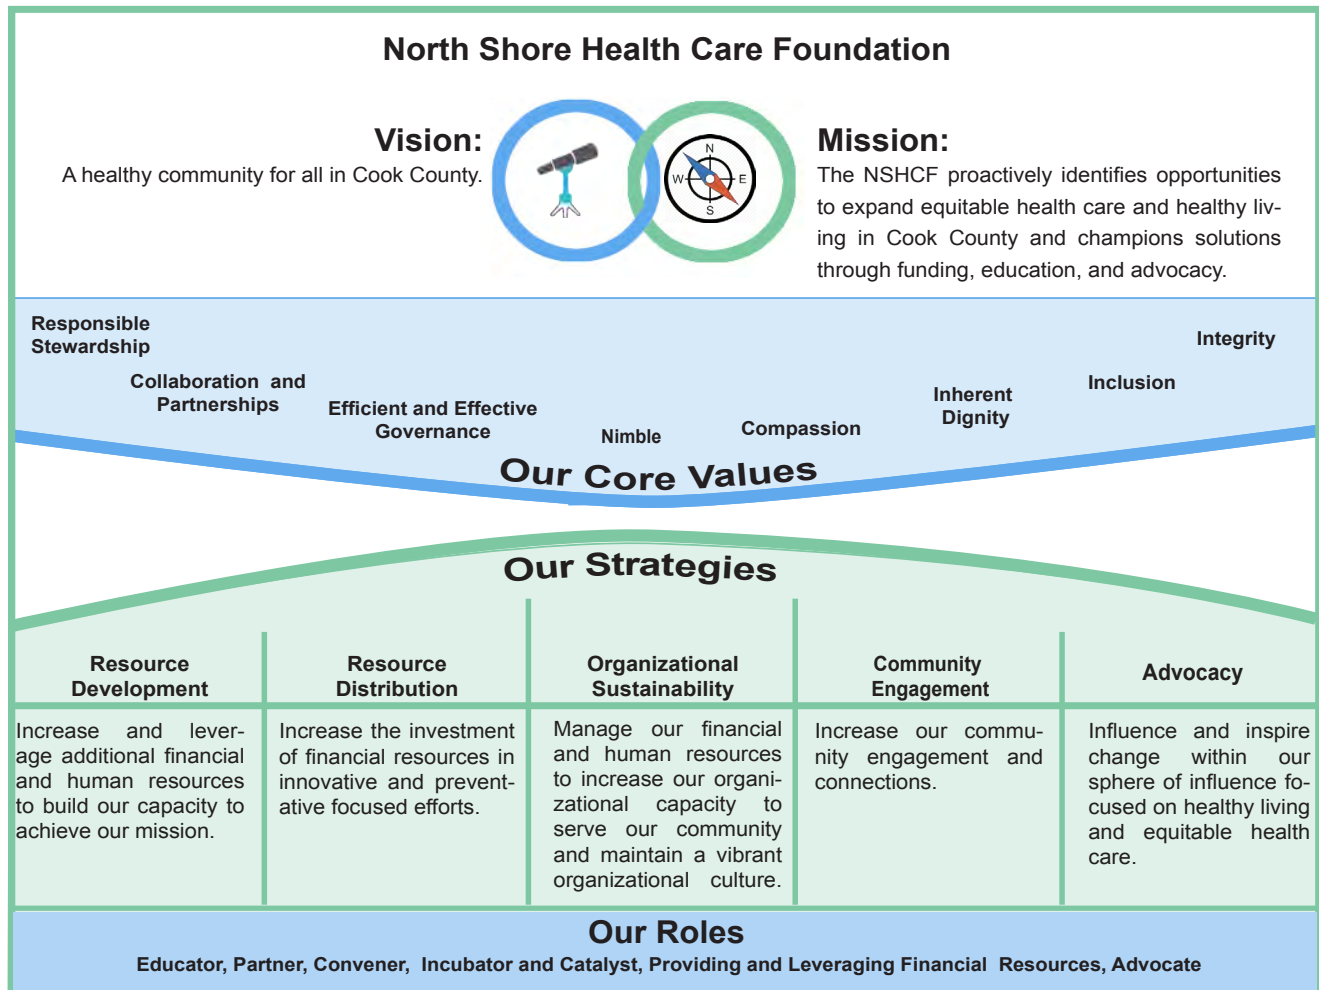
North Shore Health Care Foundation

Vision:
A healthy community for all in Cook County.

N
W
E
S

Mission:
The NSHCF proactively identifies opportunities to expand equitable health care and healthy living in Cook County and champions solutions through funding, education, and advocacy.

Responsible Stewardship

Collaboration and Partnerships

Efficient and Effective Governance

Nimble

Compassion

Inherent Dignity

Inclusion

Integrity

Our Core Values

Our Strategies

| Resource Development | Resource Distribution | Organizational Sustainability | Community Engagement | Advocacy |
|---|---|---|---|---|
| Increase and leverage additional financial and human resources to build our capacity to achieve our mission. | Increase the investment of financial resources in innovative and preventative focused efforts. | Manage our financial and human resources to increase our organizational capacity to serve our community and maintain a vibrant organizational culture. | Increase our community engagement and connections. | Influence and inspire change within our sphere of influence focused on healthy living and equitable health care. |

Our Roles
Educator, Partner, Convener, Incubator and Catalyst, Providing and Leveraging Financial Resources, Advocate